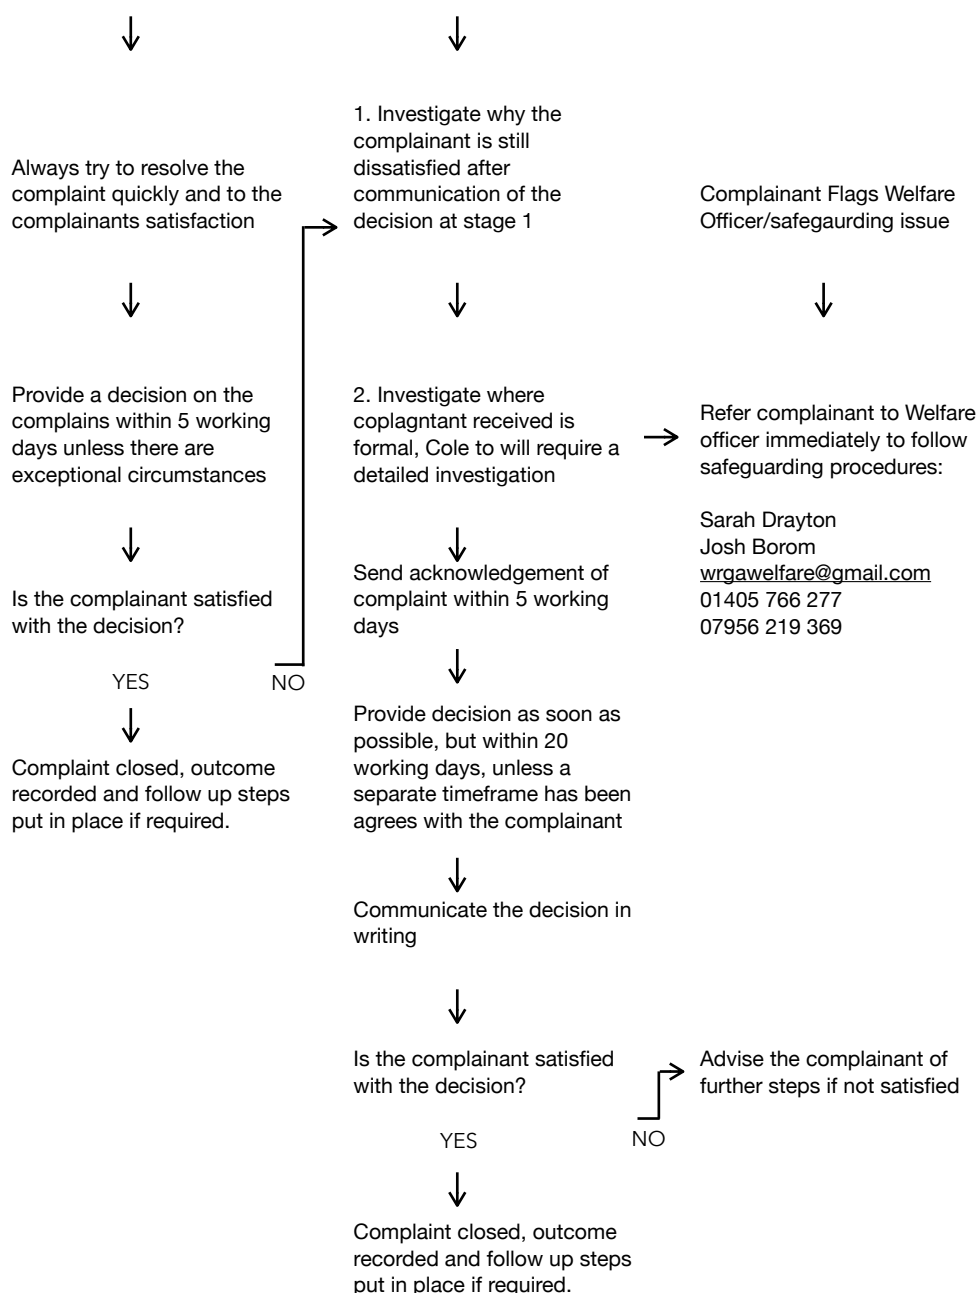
Always try to resolve the complaint quickly and to the complainants satisfaction

Provide a decision on the complains within 5 working days unless there are exceptional circumstances

Is the complainant satisfied with the decision?

YES

NO

Complaint closed, outcome recorded and follow up steps put in place if required.

1. Investigate why the complainant is still dissatisfied after communication of the decision at stage 1

2. Investigate where coplagntant received is formal, Cole to will require a detailed investigation

Send acknowledgement of complaint within 5 working days

Provide decision as soon as possible, but within 20 working days, unless a separate timeframe has been agrees with the complainant

Communicate the decision in writing

Is the complainant satisfied with the decision?

YES

NO

Complaint closed, outcome recorded and follow up steps put in place if required.

Complainant Flags Welfare Officer/safegaurding issue

Refer complainant to Welfare officer immediately to follow safeguarding procedures:

Sarah Drayton
Josh Borom
wrgawelfare@gmail.com
01405 766 277
07956 219 369

Advise the complainant of further steps if not satisfied